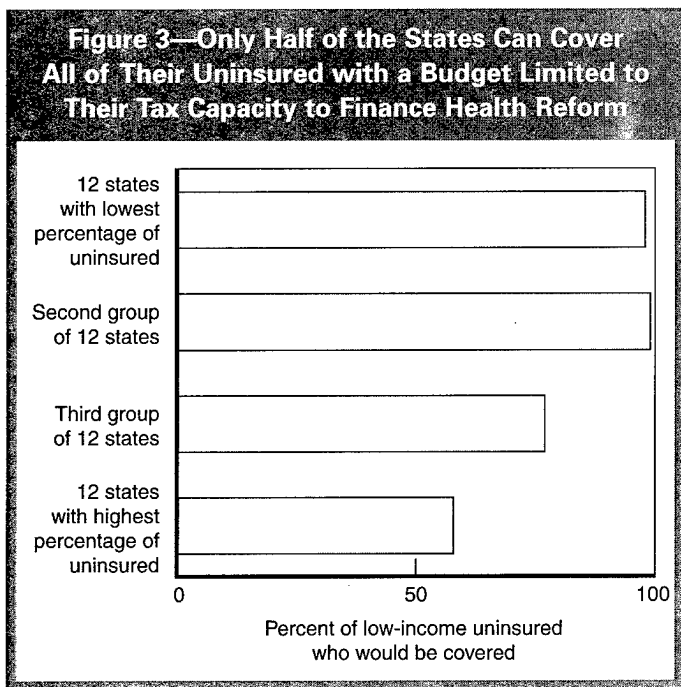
Figure 3—Only Half of the States Can Cover All of Their Uninsured with a Budget Limited to Their Tax Capacity to Finance Health Reform

12 states with lowest percentage of uninsured

Second group of 12 states

Third group of 12 states

12 states with highest percentage of uninsured

0

50

100

Percent of low-income uninsured who would be covered